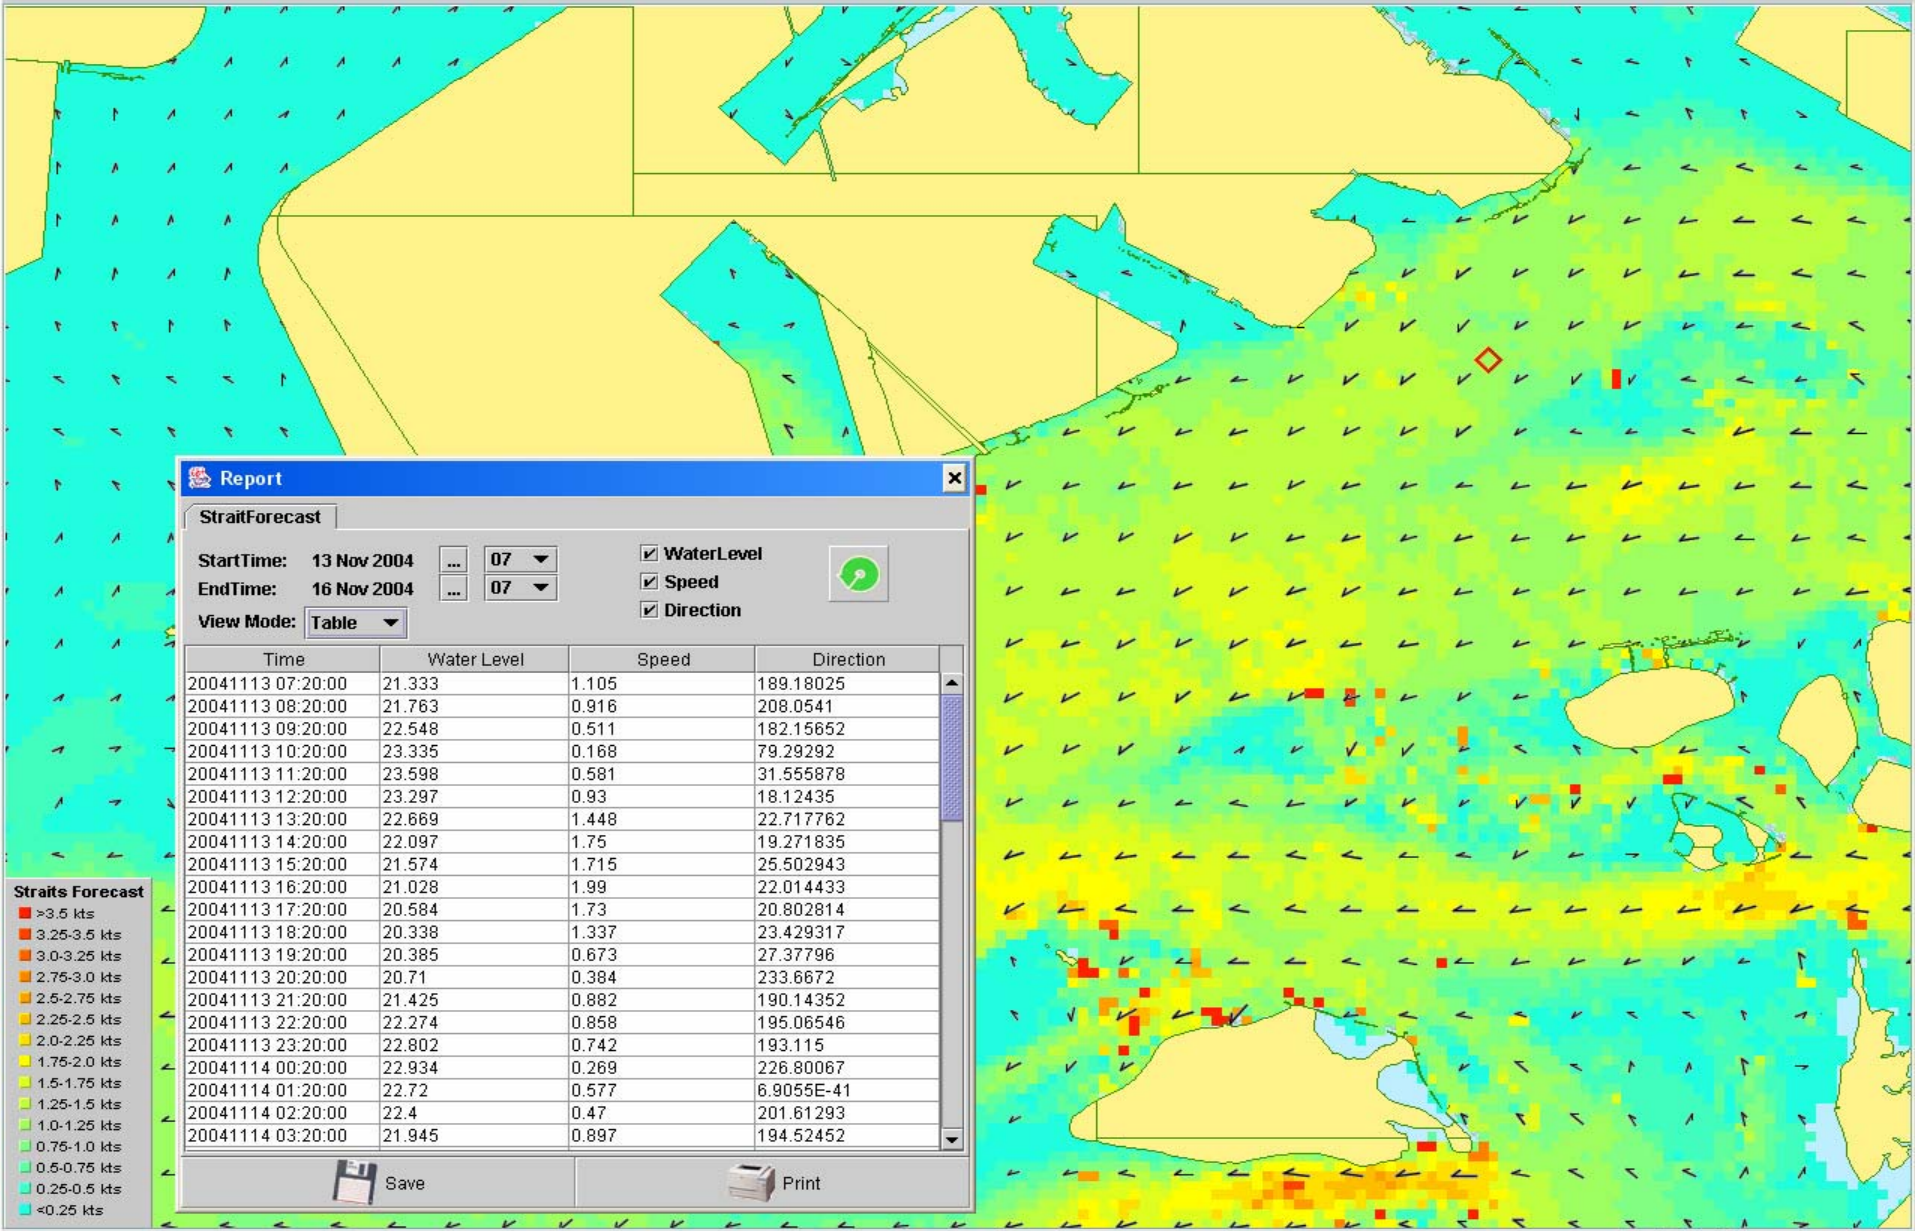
Report

StraitForecast

StartTime: 13 Nov 2004 ... 07
EndTime: 16 Nov 2004 ... 07
View Mode: Table

WaterLevel
Speed
Direction

| Time | Water Level | Speed | Direction |
|---|---|---|---|
| 20041113 07:20:00 | 21.333 | 1.105 | 189.18025 |
| 20041113 08:20:00 | 21.763 | 0.916 | 208.0541 |
| 20041113 09:20:00 | 22.548 | 0.511 | 182.15652 |
| 20041113 10:20:00 | 23.335 | 0.168 | 79.29292 |
| 20041113 11:20:00 | 23.598 | 0.581 | 31.555878 |
| 20041113 12:20:00 | 23.297 | 0.93 | 18.12435 |
| 20041113 13:20:00 | 22.669 | 1.448 | 22.717762 |
| 20041113 14:20:00 | 22.097 | 1.75 | 19.271835 |
| 20041113 15:20:00 | 21.574 | 1.715 | 25.502943 |
| 20041113 16:20:00 | 21.028 | 1.99 | 22.014433 |
| 20041113 17:20:00 | 20.584 | 1.73 | 20.802814 |
| 20041113 18:20:00 | 20.338 | 1.337 | 23.429317 |
| 20041113 19:20:00 | 20.385 | 0.673 | 27.37796 |
| 20041113 20:20:00 | 20.71 | 0.384 | 233.6672 |
| 20041113 21:20:00 | 21.425 | 0.882 | 190.14352 |
| 20041113 22:20:00 | 22.274 | 0.858 | 195.06546 |
| 20041113 23:20:00 | 22.802 | 0.742 | 193.115 |
| 20041114 00:20:00 | 22.934 | 0.269 | 226.80067 |
| 20041114 01:20:00 | 22.72 | 0.577 | 6.9055E-41 |
| 20041114 02:20:00 | 22.4 | 0.47 | 201.61293 |
| 20041114 03:20:00 | 21.945 | 0.897 | 194.52452 |

Save
Print

Straits Forecast
>3.5 kts
3.25-3.5 kts
3.0-3.25 kts
2.75-3.0 kts
2.5-2.75 kts
2.25-2.5 kts
2.0-2.25 kts
1.75-2.0 kts
1.5-1.75 kts
1.25-1.5 kts
1.0-1.25 kts
0.75-1.0 kts
0.5-0.75 kts
0.25-0.5 kts
<0.25 kts